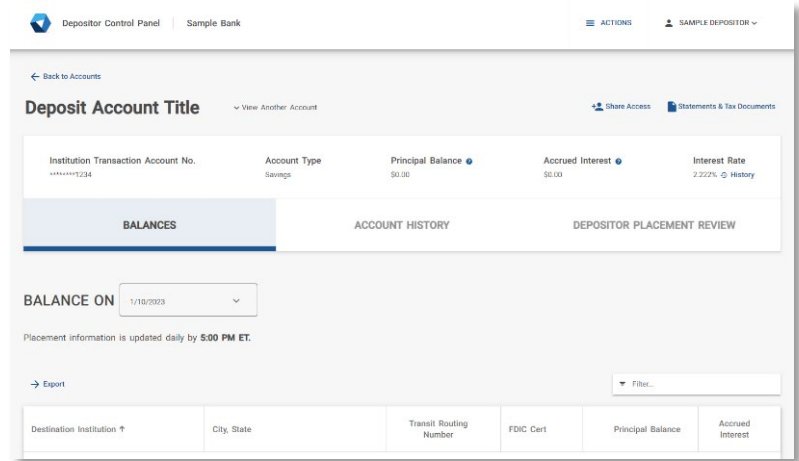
Depositor Control Panel | Sample Bank

ACTIONS

SAMPLE DEPOSITOR

← Back to Accounts

Deposit Account Title

View Another Account

Share Access

Statements & Tax Documents

| Institution Transaction Account No. | Account Type | Principal Balance | Accrued Interest | Interest Rate |
|---|---|---|---|---|
| \*\*\*\*\*\*\*1234 | Savings | \$0.00 | \$0.00 | 2.222% History |

BALANCES

ACCOUNT HISTORY

DEPOSITOR PLACEMENT REVIEW

BALANCE ON 1/10/2023

Placement information is updated daily by 5:00 PM ET.

→ Export

Filter...

| Destination Institution ↑ | City, State | Transit Routing Number | FDIC Cert | Principal Balance | Accrued Interest |
|---|---|---|---|---|---|